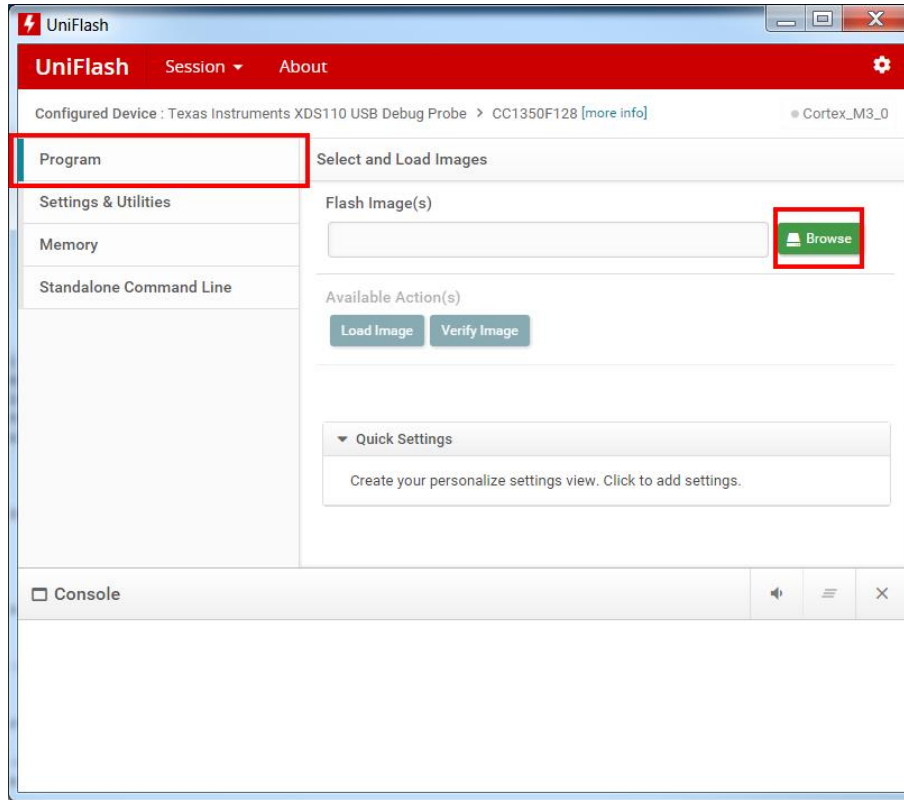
UniFlash

UniFlash Session About

Configured Device : Texas Instruments XDS110 USB Debug Probe > CC1350F128 [more info]

Cortex_M3_0

Program

Settings & Utilities

Memory

Standalone Command Line

Select and Load Images

Flash Image(s)

Browse

Available Action(s)

Load Image Verify Image

Quick Settings

Create your personalize settings view. Click to add settings.

Console